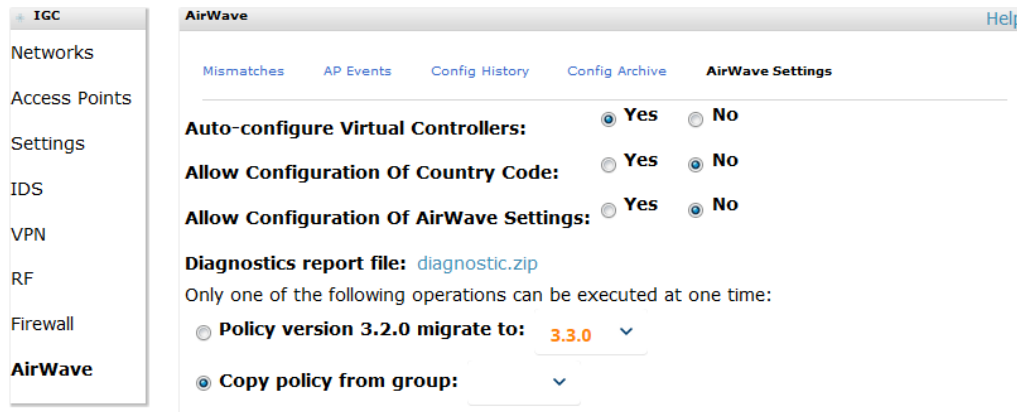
IGC

Networks

Access Points

Settings

IDS

VPN

RF

Firewall

AirWave

AirWave

Help

Mismatches AP Events Config History Config Archive AirWave Settings

Auto-configure Virtual Controllers: Yes No

Allow Configuration Of Country Code: Yes No

Allow Configuration Of AirWave Settings: Yes No

Diagnostics report file: diagnostic.zip

Only one of the following operations can be executed at one time:

Policy version 3.2.0 migrate to: 3.3.0

Copy policy from group: